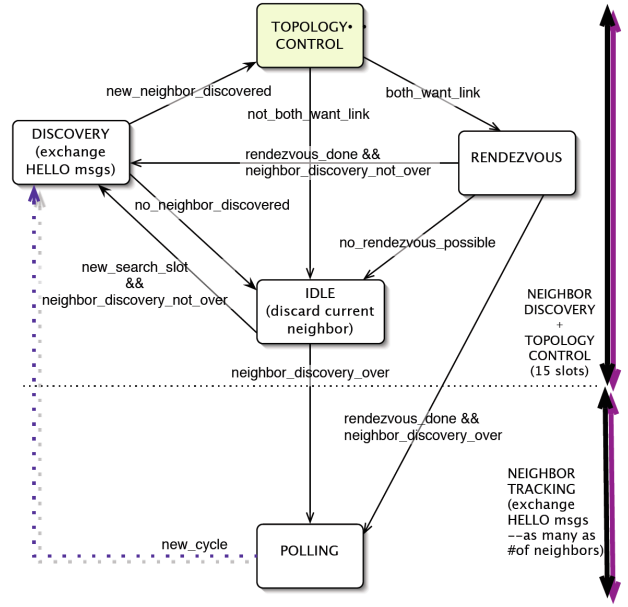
TOPOLOGY• CONTROL

new_neighbor_discovered

both_want_link

not_both_want_link

DISCOVERY (exchange HELLO msgs)

rendezvous_done && neighbor_discovery_not_over

RENDEZVOUS

no_neighbor_discovered

no_rendezvous_possible

new_search_slot && neighbor_discovery_not_over

IDLE (discard current neighbor)

NEIGHBOR DISCOVERY + TOPOLOGY CONTROL (15 slots)

neighbor_discovery_over

rendezvous_done && neighbor_discovery_over

NEIGHBOR TRACKING (exchange HELLO msgs --as many as #of neighbors)

new_cycle

POLLING